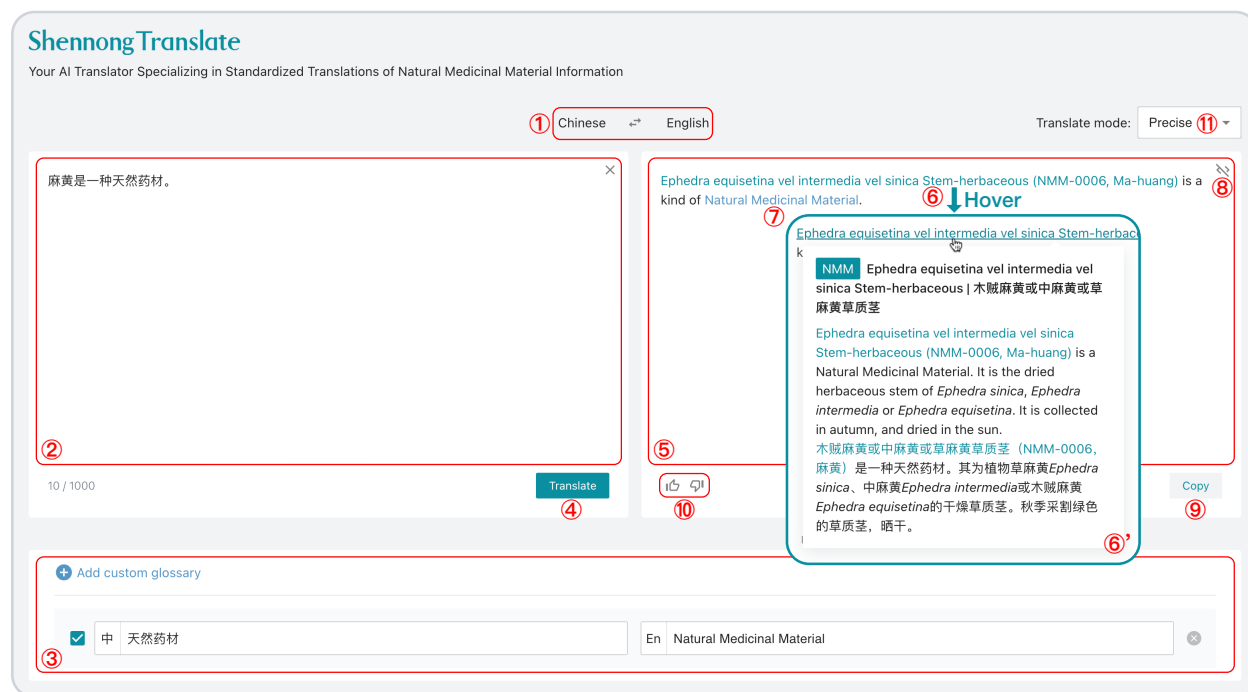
Shennong Translate
Your AI Translator Specializing in Standardized Translations of Natural Medicinal Material Information

① Chinese ⇄ English

Translate mode: Precise ⑪

麻黄是一种天然药材。

②

10 / 1000

Translate ④

Ephedra equisetina vel intermedia vel sinica Stem-herbaceous (NMM-0006, Ma-huang) is a kind of Natural Medicinal Material. ⑧

⑦ ⑥ Hover

Ephedra equisetina vel intermedia vel sinica Stem-herbac

k

NMM Ephedra equisetina vel intermedia vel sinica Stem-herbaceous | 木贼麻黄或中麻黄或草麻黄草质茎

Ephedra equisetina vel intermedia vel sinica Stem-herbaceous (NMM-0006, Ma-huang) is a Natural Medicinal Material. It is the dried herbaceous stem of *Ephedra sinica*, *Ephedra intermedia* or *Ephedra equisetina*. It is collected in autumn, and dried in the sun.
木贼麻黄或中麻黄或草麻黄草质茎（NMM-0006, 麻黄）是一种天然药材。其为植物草麻黄*Ephedra sinica*、中麻黄*Ephedra intermedia*或木贼麻黄*Ephedra equisetina*的干燥草质茎。秋季采割绿色的草质茎，晒干。

⑥'

⑤

⑩

Copy ⑨

Add custom glossary

中 天然药材

En Natural Medicinal Material

③